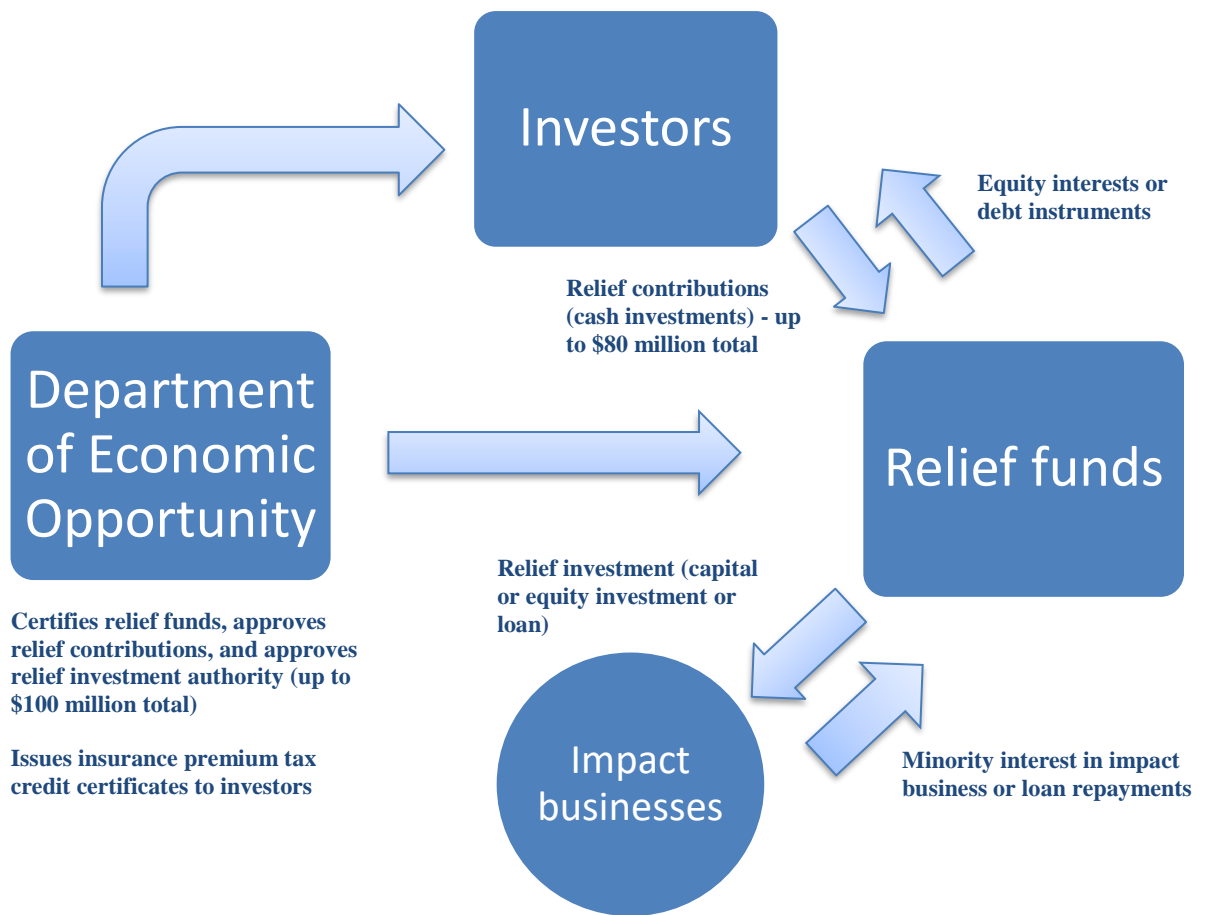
Investors

Equity interests or debt instruments

Relief contributions (cash investments) - up to $80 million total

Department of Economic Opportunity

Relief funds

Relief investment (capital or equity investment or loan)

Certifies relief funds, approves relief contributions, and approves relief investment authority (up to $100 million total)

Issues insurance premium tax credit certificates to investors

Impact businesses

Minority interest in impact business or loan repayments